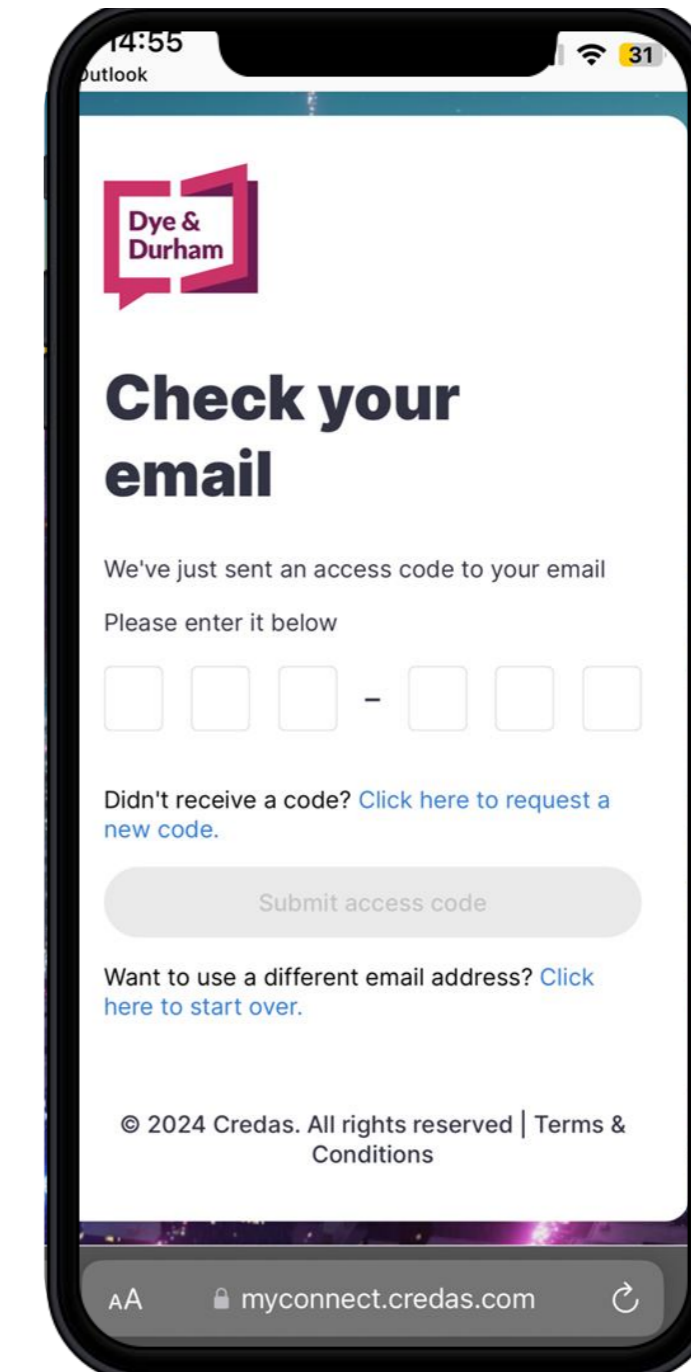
14:55
Outlook
31

Dye & Durham

Check your email

We've just sent an access code to your email

Please enter it below

-

Didn't receive a code? Click here to request a new code.

Submit access code

Want to use a different email address? Click here to start over.

© 2024 Credas. All rights reserved | Terms & Conditions

AA myconnect.credas.com